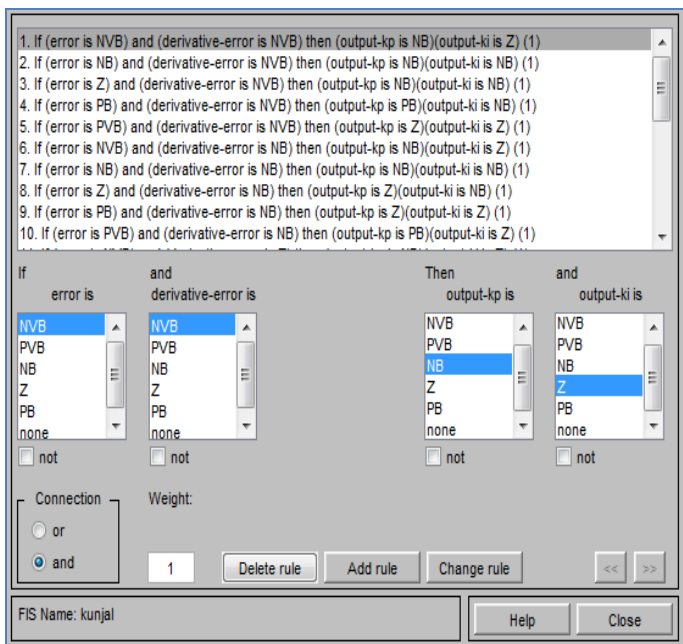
1. If (error is NVB) and (derivative-error is NVB) then (output-kp is NB)(output-ki is Z) (1)
2. If (error is NB) and (derivative-error is NVB) then (output-kp is NB)(output-ki is NB) (1)
3. If (error is Z) and (derivative-error is NVB) then (output-kp is NB)(output-ki is NB) (1)
4. If (error is PB) and (derivative-error is NVB) then (output-kp is PB)(output-ki is NB) (1)
5. If (error is PVB) and (derivative-error is NVB) then (output-kp is Z)(output-ki is Z) (1)
6. If (error is NVB) and (derivative-error is NB) then (output-kp is Z)(output-ki is Z) (1)
7. If (error is NB) and (derivative-error is NB) then (output-kp is NB)(output-ki is NB) (1)
8. If (error is Z) and (derivative-error is NB) then (output-kp is Z)(output-ki is NB) (1)
9. If (error is PB) and (derivative-error is NB) then (output-kp is Z)(output-ki is Z) (1)
10. If (error is PVB) and (derivative-error is NB) then (output-kp is PB)(output-ki is Z) (1)
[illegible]

If
error is
NVB
PVB
NB
Z
PB
none
not

and
derivative-error is
NVB
PVB
NB
Z
PB
none
not

Then
output-kp is
NVB
PVB
NB
Z
PB
none
not

and
output-ki is
NVB
PVB
NB
Z
PB
none
not

Connection
or
and

Weight:
1

Delete rule
Add rule
Change rule
<<
>>

FIS Name: kunjal

Help
Close